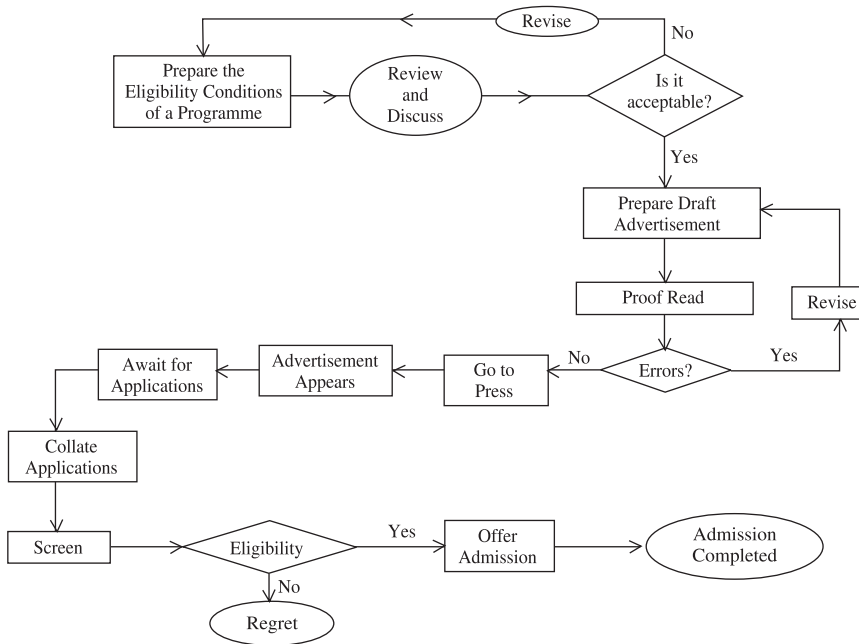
Revise

No

Prepare the Eligibility Conditions of a Programme

Review and Discuss

Is it acceptable?

Yes

Prepare Draft Advertisement

Proof Read

Revise

Yes

Errors?

No

Go to Press

Advertisement Appears

Await for Applications

Collate Applications

Screen

Eligibility

Yes

Offer Admission

Admission Completed

No

Regret